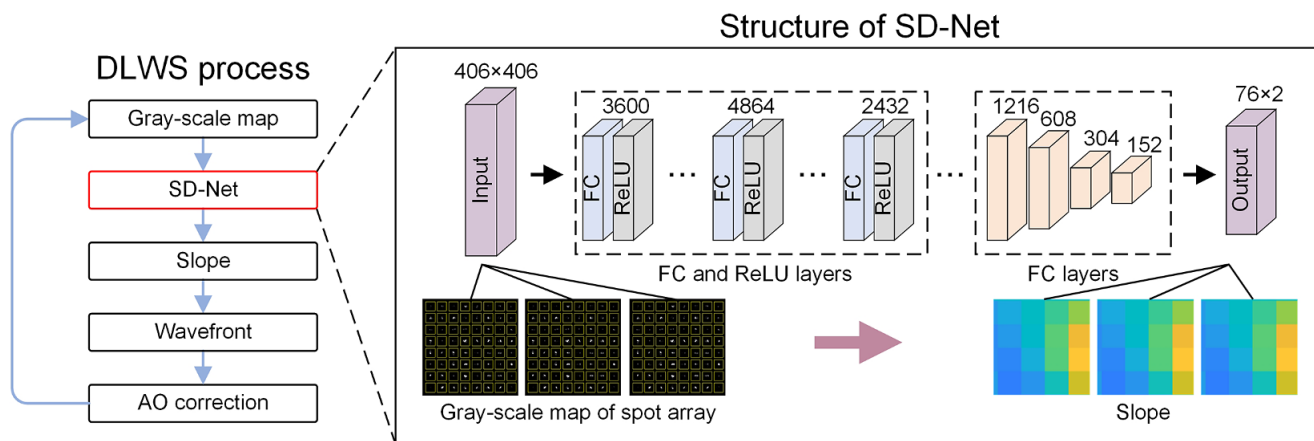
DLWS process

Gray-scale map

SD-Net

Slope

Wavefront

AO correction

Structure of SD-Net

406×406

Input

3600

FC

ReLU

...

4864

FC

ReLU

...

2432

FC

ReLU

FC and ReLU layers

...

1216

608

304

152

FC layers

76×2

Output

Gray-scale map of spot array

Slope